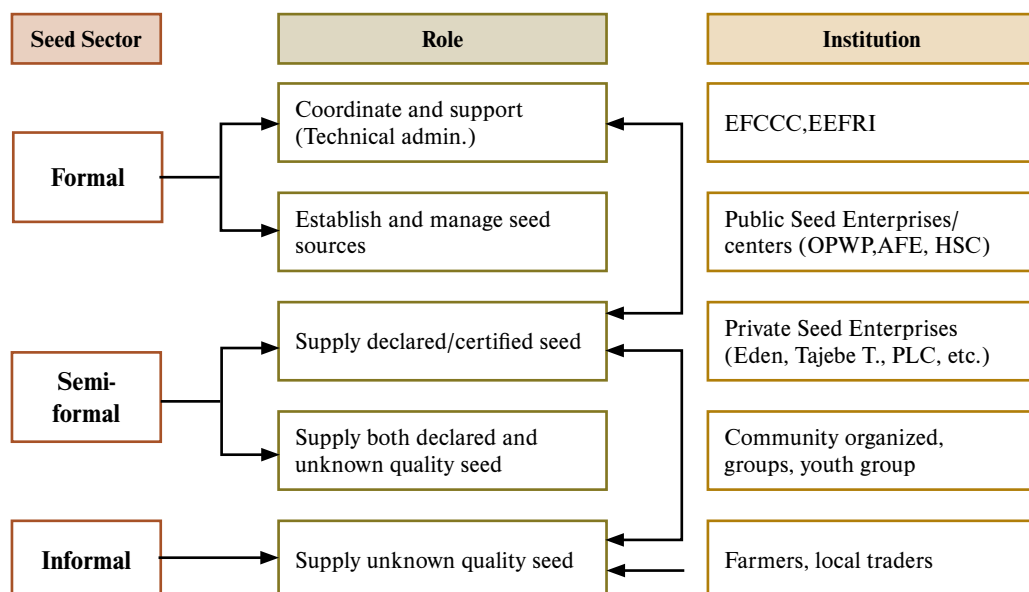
Seed Sector

Role

Institution

Formal

Coordinate and support (Technical admin.)

EFCCC,EEFRI

Establish and manage seed sources

Public Seed Enterprises/ centers (OPWP,AFE, HSC)

Semi-formal

Supply declared/certified seed

Private Seed Enterprises (Eden, Tajebe T., PLC, etc.)

Supply both declared and unknown quality seed

Community organized, groups, youth group

Informal

Supply unknown quality seed

Farmers, local traders